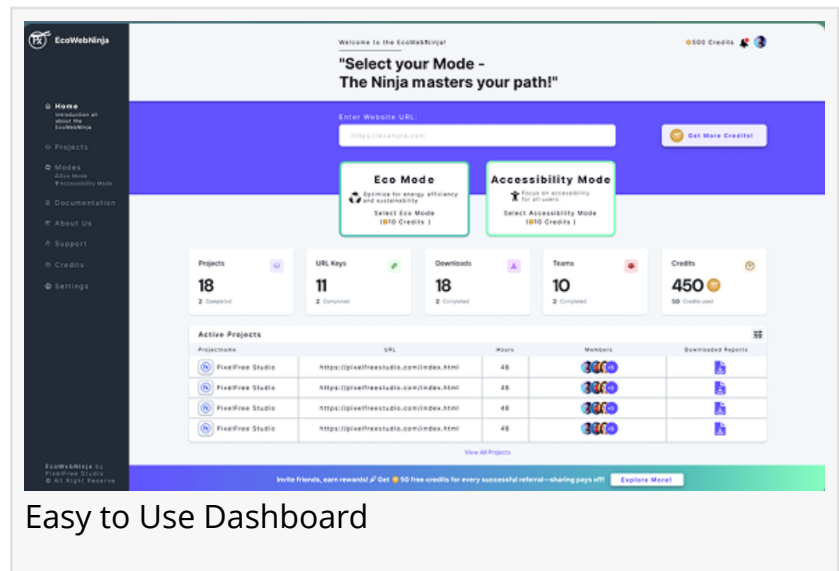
EcoWebNinja

Home
Introduction all about the EcoWebNinja
Projects
Modes
Eco Mode
Accessibility Mode
Documentation
About Us
Support
Credits
Settings

EcoWebNinja by PixelFree Studio
© All Right Reserve

Welcome to the EcoWebNinja!

"Select your Mode - The Ninja masters your path!"

500 Credits

Enter Website URL:

https://example.com

Get More Credits!

Eco Mode
Optimize for energy efficiency and sustainability
Select Eco Mode
(10 Credits)

Accessibility Mode
Focus on accessibility for all users
Select Accessibility Mode
(10 Credits)

| Projects | URL Keys | Downloads | Teams | Credits |
|---|---|---|---|---|
| 18 | 11 | 18 | 10 | 450 |
| 2 Completed | 2 Completed | 2 Completed | 2 Completed | 50 Credits used |

Active Projects

| Projectname | URL | Hours | Members | Downloaded Reports |
|---|---|---|---|---|
| PixelFree Studio | https://pixelfreestudio.com/index.html | 48 | +5 | |
| PixelFree Studio | https://pixelfreestudio.com/index.html | 48 | +5 | |
| PixelFree Studio | https://pixelfreestudio.com/index.html | 48 | +5 | |
| PixelFree Studio | https://pixelfreestudio.com/index.html | 48 | +5 | |

View All Projects

Invite friends, earn rewards! Get 50 free credits for every successful referral—sharing pays off!
Explore More!

Easy to Use Dashboard